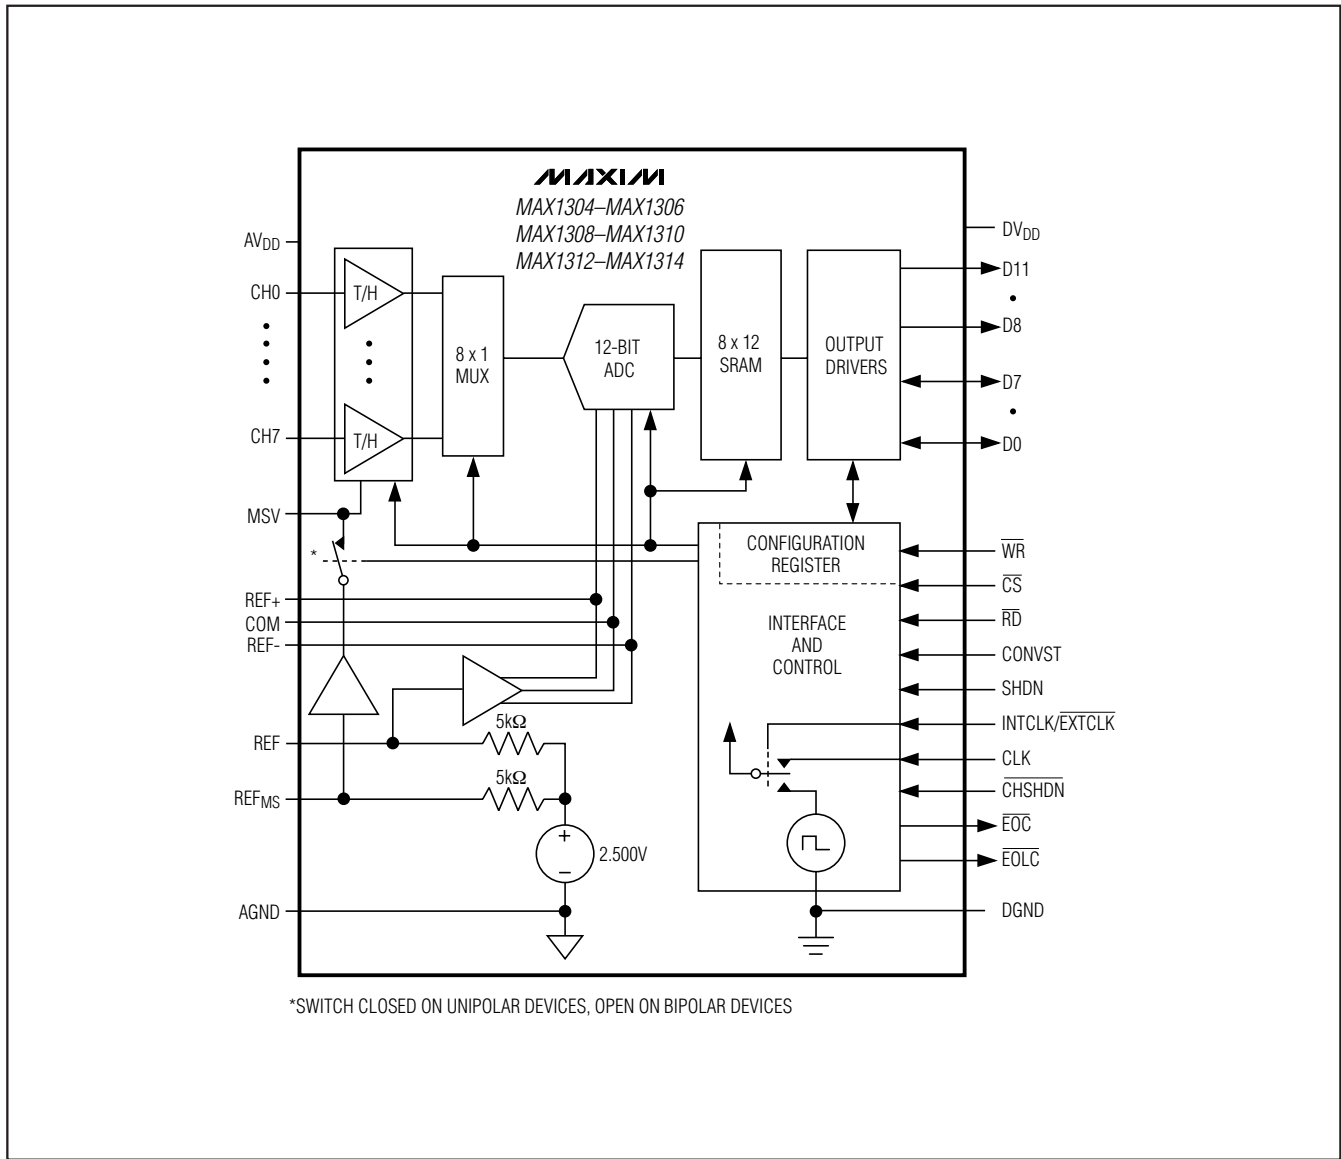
MAXIM
MAX1304–MAX1306
MAX1308–MAX1310
MAX1312–MAX1314

$AV_{DD}$
CH0
CH7
MSV
REF+
COM
REF-
REF
$REF_{MS}$
AGND

T/H
T/H

8 x 1
MUX

12-BIT
ADC

8 x 12
SRAM

OUTPUT
DRIVERS

CONFIGURATION
REGISTER

INTERFACE
AND
CONTROL

5kΩ
5kΩ
2.500V
*

$DV_{DD}$
D11
D8
D7
D0
$\overline{WR}$
$\overline{CS}$
$\overline{RD}$
CONVST
SHDN
INTCLK/$\overline{EXTCLK}$
CLK
$\overline{CHSHDN}$
$\overline{EOC}$
$\overline{EOLC}$
DGND

*SWITCH CLOSED ON UNIPOLAR DEVICES, OPEN ON BIPOLAR DEVICES